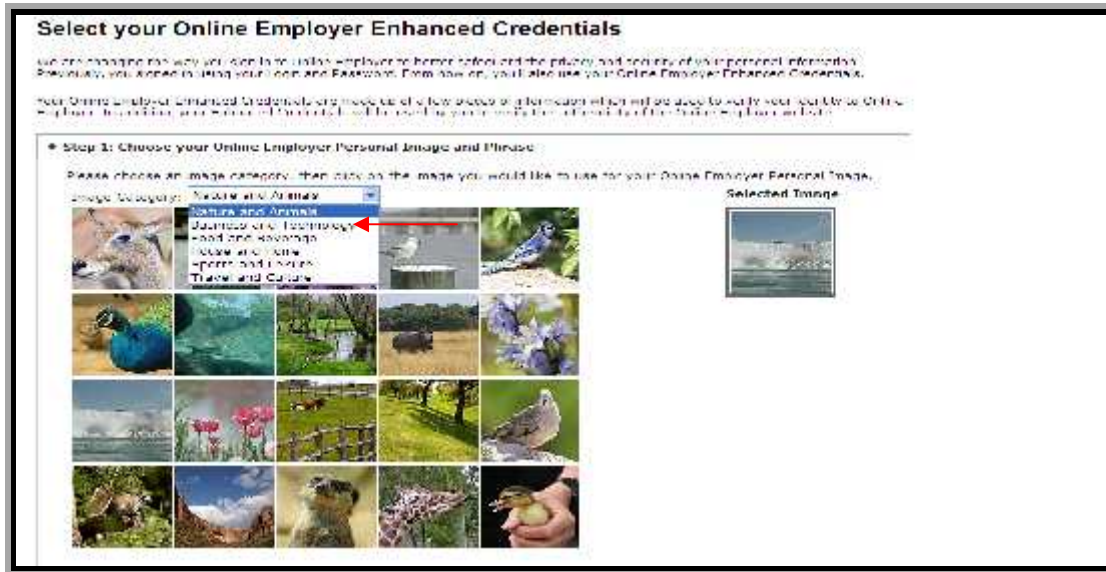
Select your Online Employer Enhanced Credentials

We are changing the way you sign in to Online Employer to better safeguard the privacy and security of your personal information. Previously, you signed in using your Login and Password. From now on, you'll also use your Online Employer Enhanced Credentials.

Your Online Employer Enhanced Credentials are made up of a few pieces of information which will be used to verify your identity to Online Employer. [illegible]

Step 1: Choose your Online Employer Personal Image and Phrase

Please choose an image category, then click on the image you would like to use for your Online Employer Personal Image.

Image Category: Nature and Animals

Nature and Animals
Business and Technology
Food and Beverage
House and Home
Sports and Leisure
Travel and Culture

Selected Image